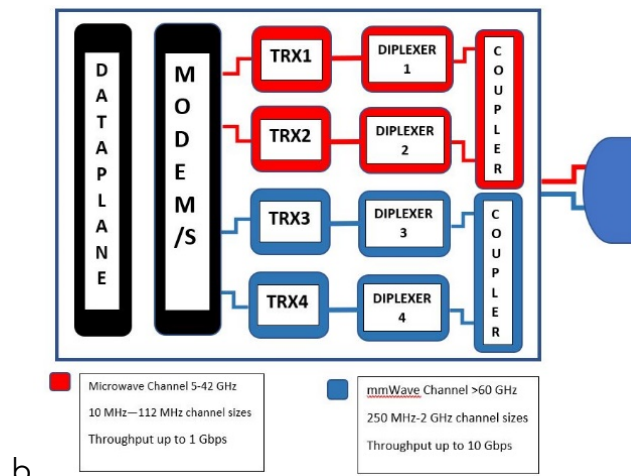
D A T A P L A N E

M O D E M /S

TRX1

TRX2

TRX3

TRX4

DIPLEXER 1

DIPLEXER 2

DIPLEXER 3

DIPLEXER 4

C O U P L E R

C O U P L E R

Microwave Channel 5-42 GHz
10 MHz—112 MHz channel sizes
Throughput up to 1 Gbps

mmWave Channel >60 GHz
250 MHz-2 GHz channel sizes
Throughput up to 10 Gbps

b